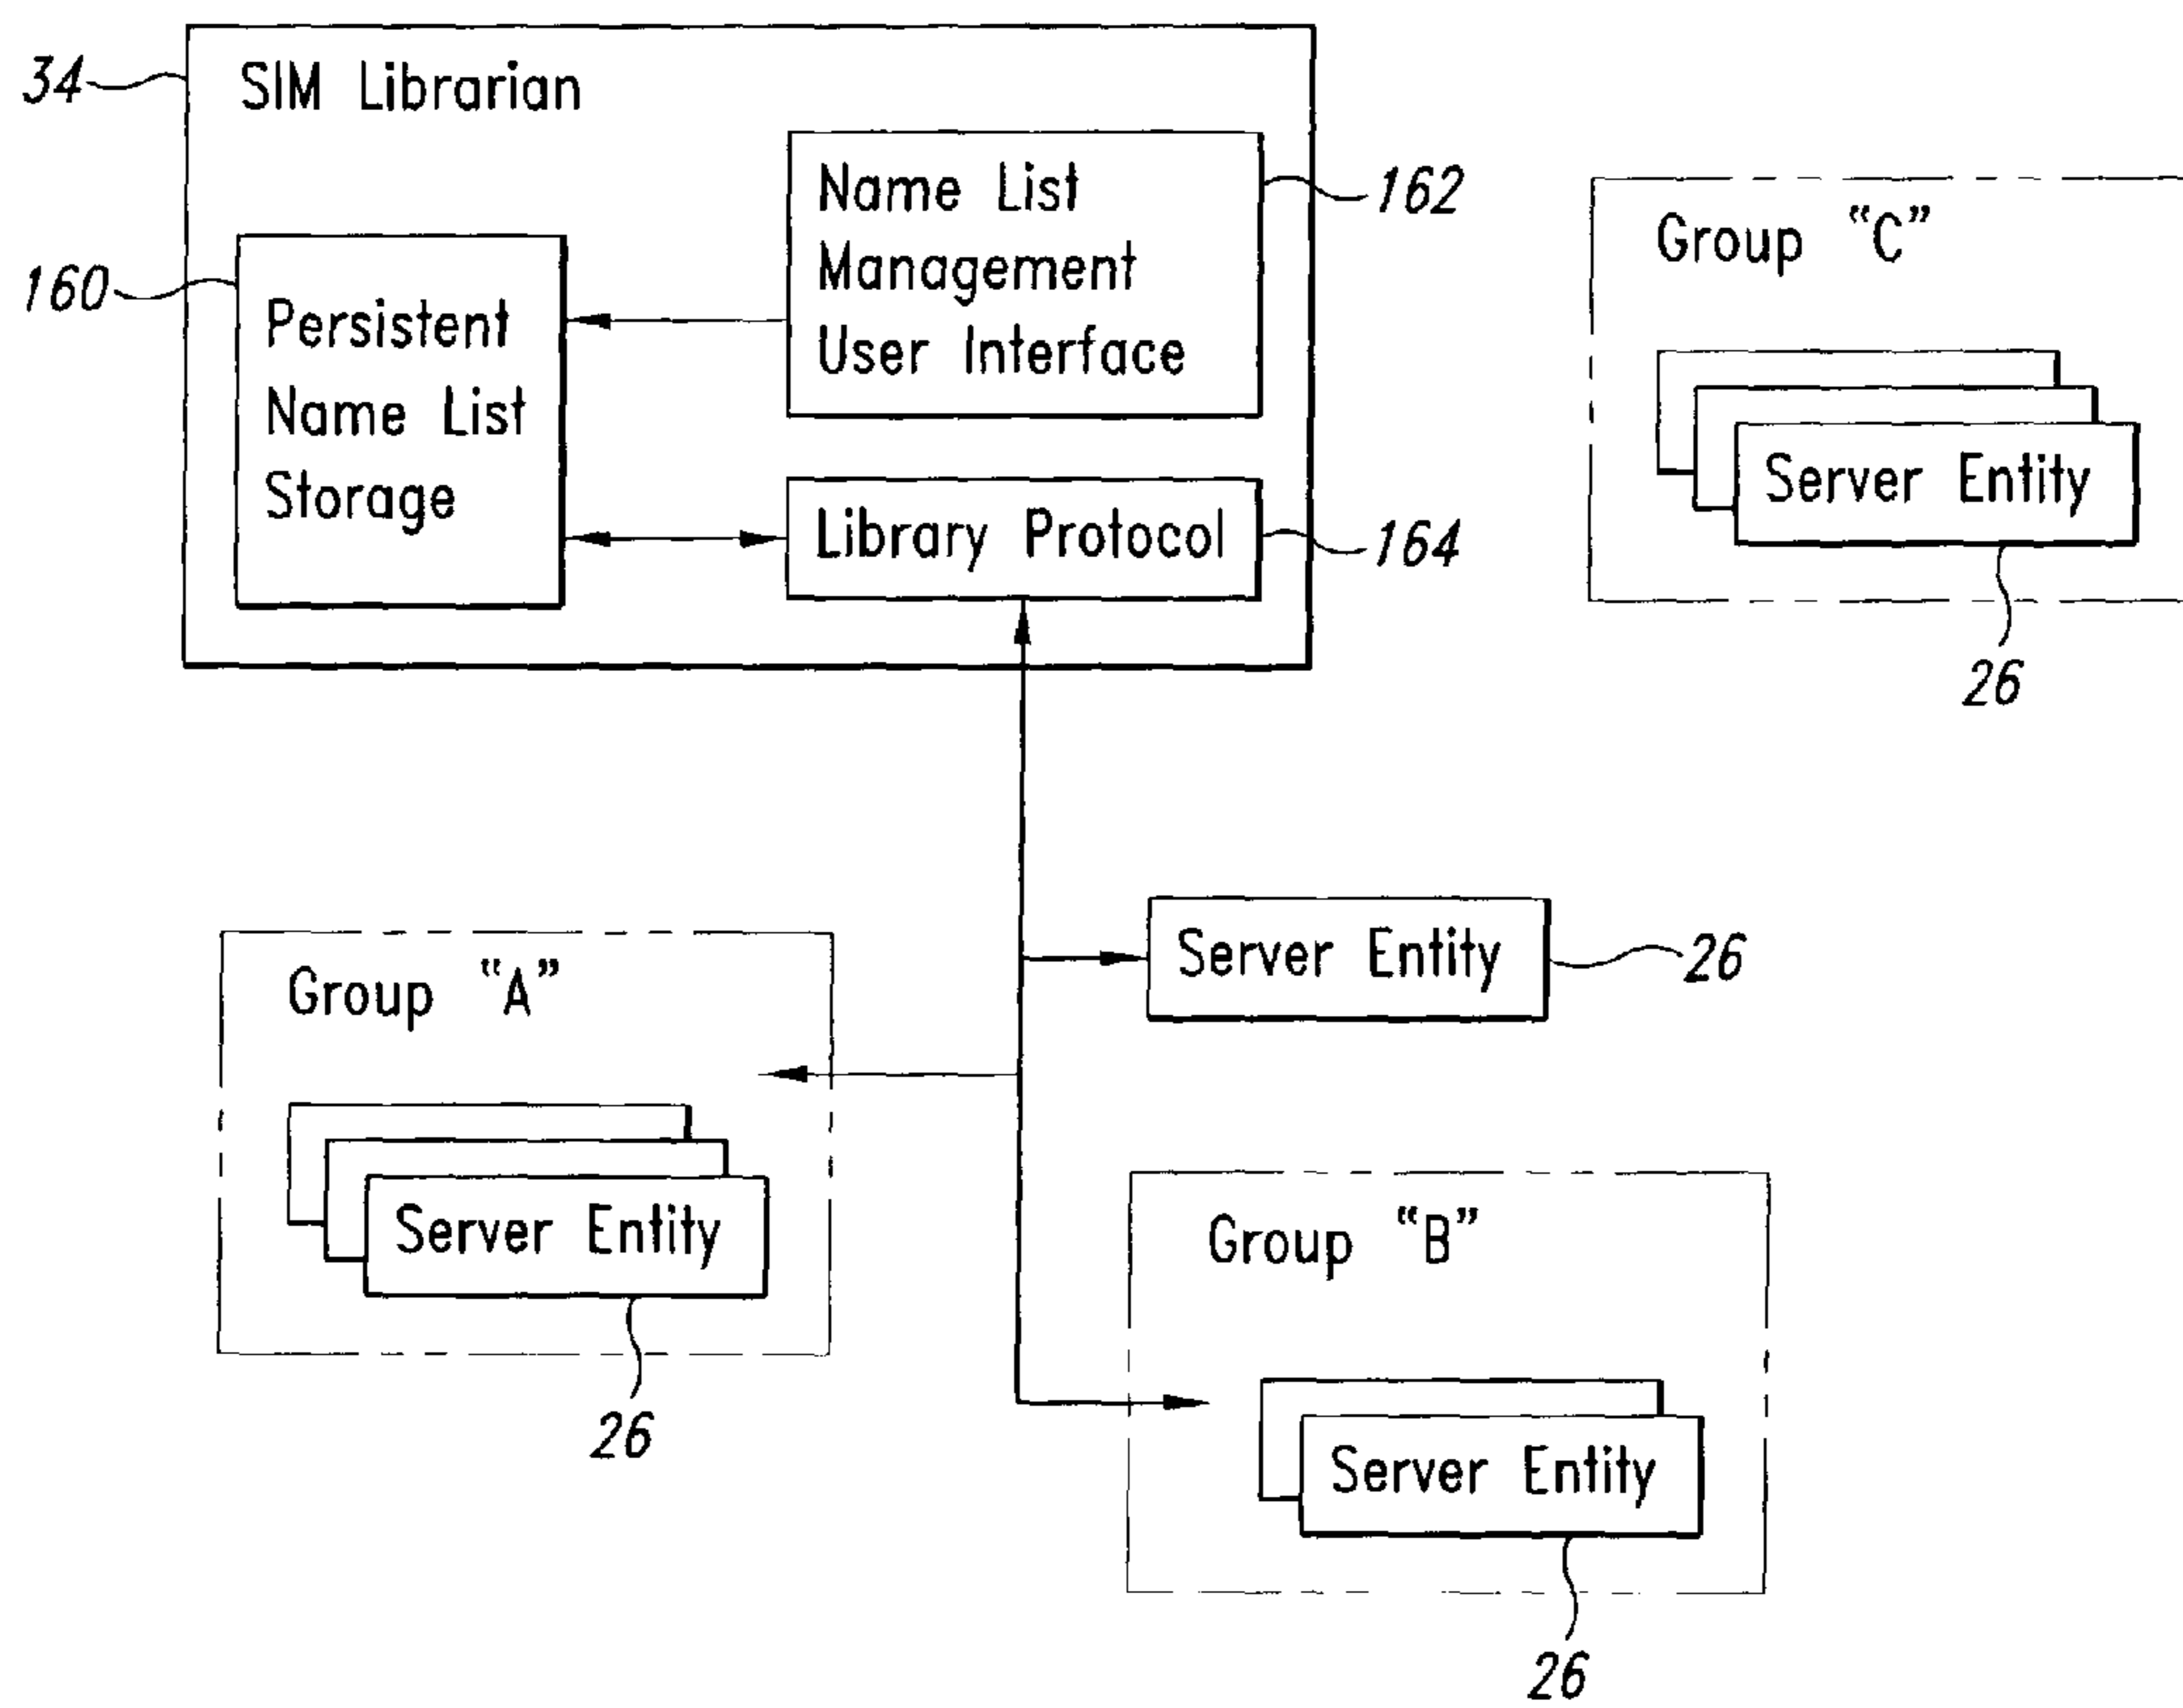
34
SIM Librarian
160
Persistent Name List Storage
Name List Management User Interface
162
Library Protocol
164
Group "C"
Server Entity
26
Server Entity
26
Group "A"
Server Entity
26
Group "B"
Server Entity
26